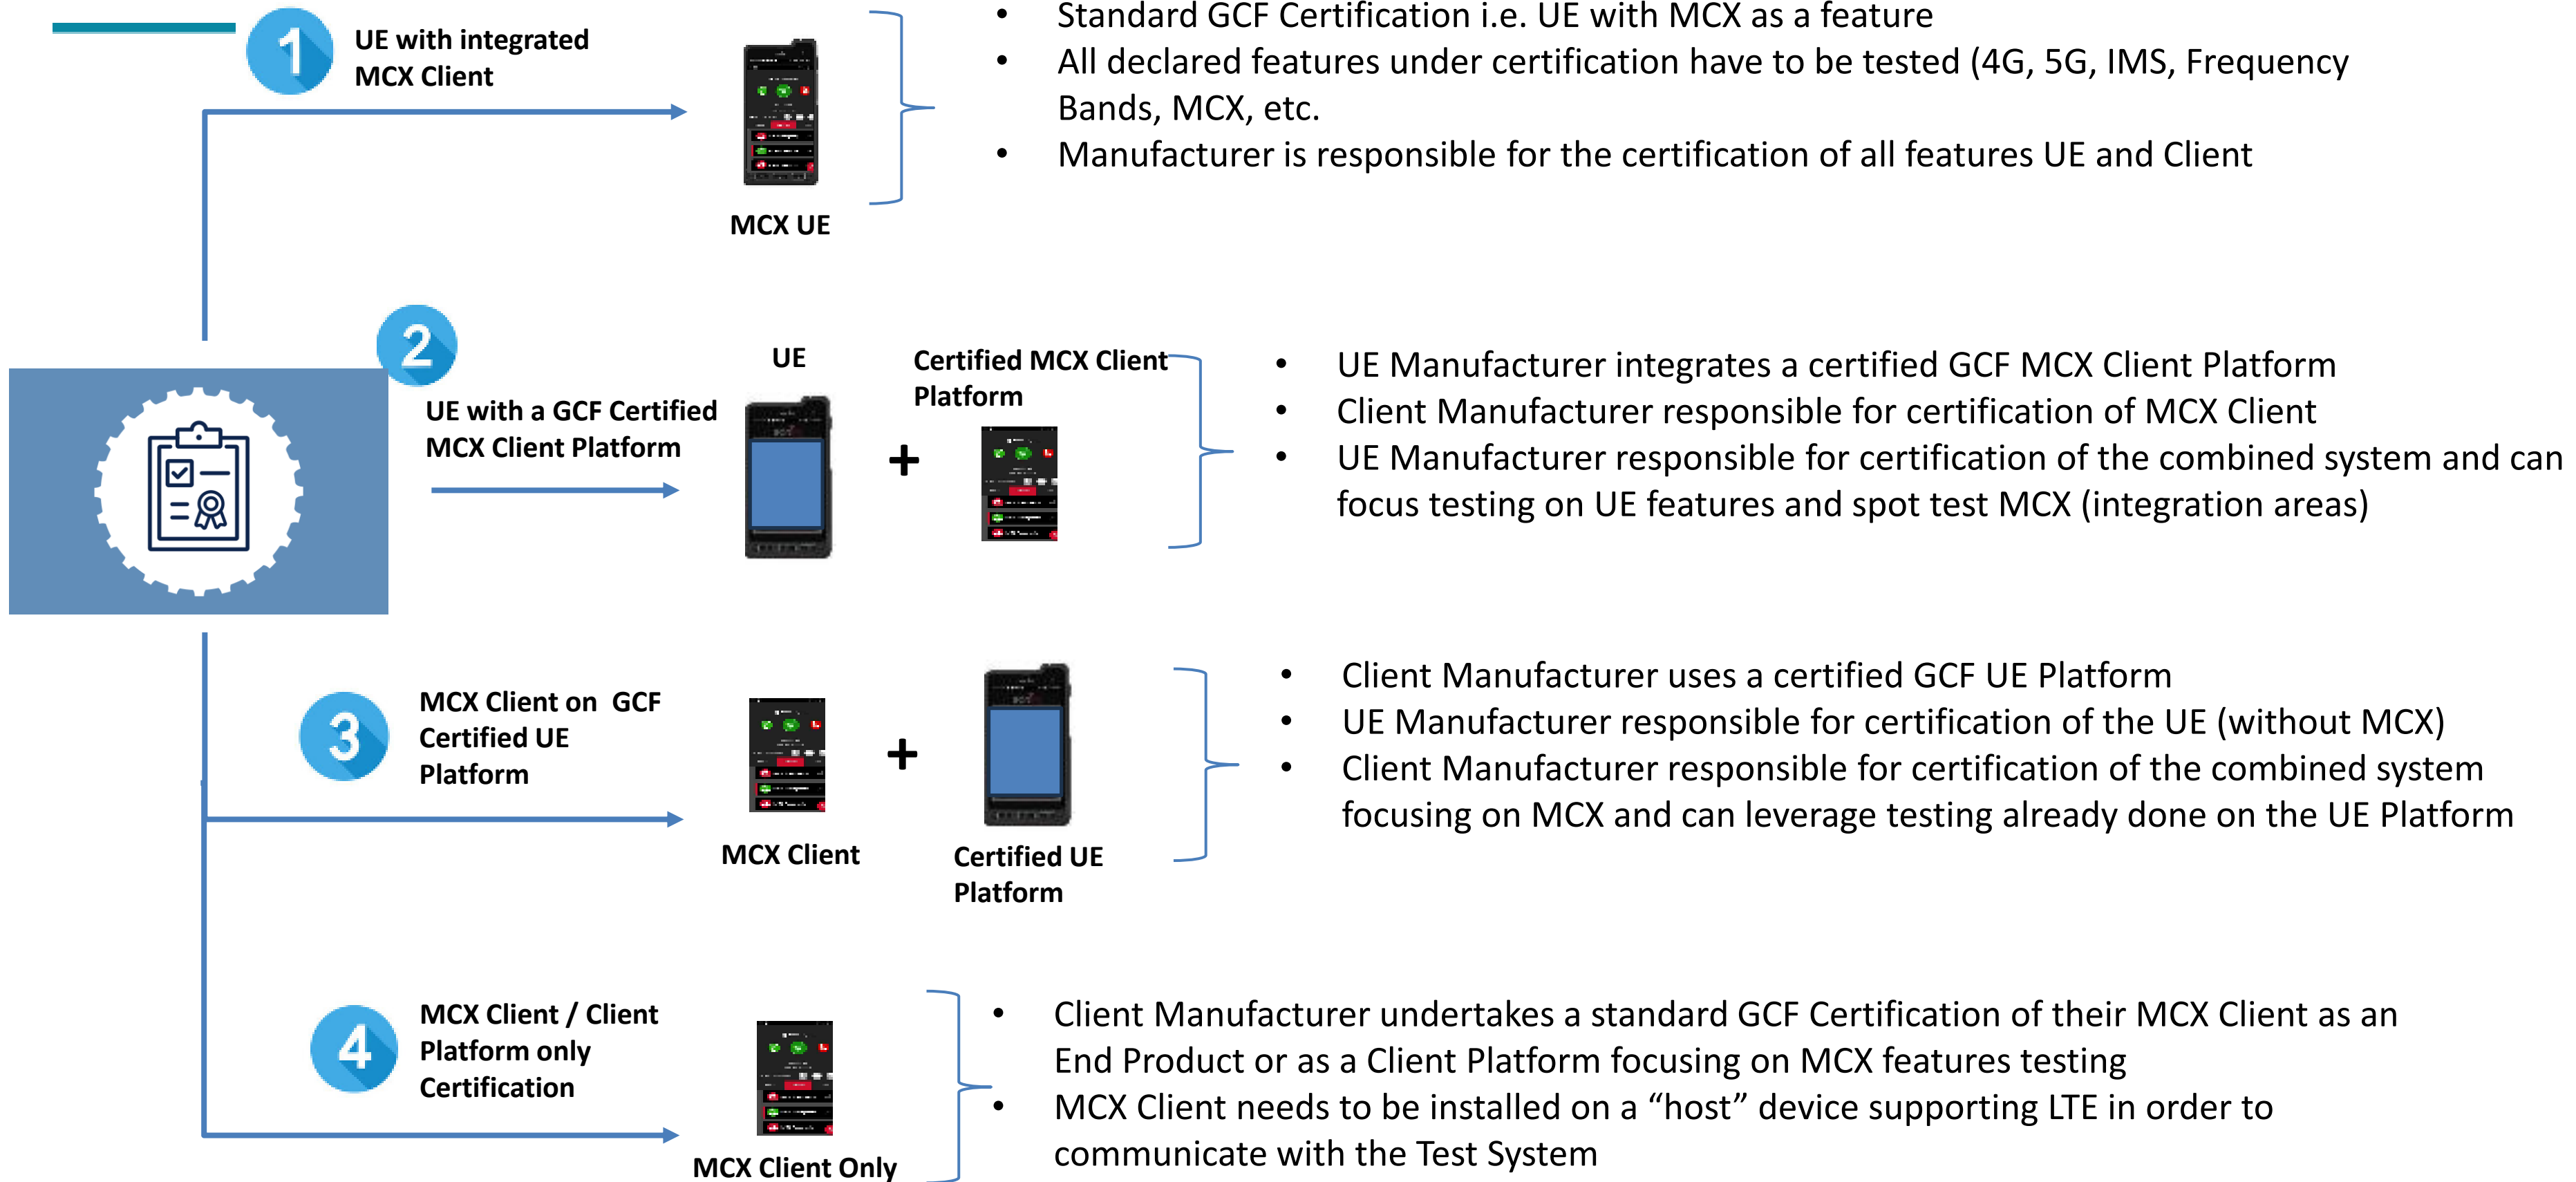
1

UE with integrated MCX Client

MCX UE

- Standard GCF Certification i.e. UE with MCX as a feature
- All declared features under certification have to be tested (4G, 5G, IMS, Frequency Bands, MCX, etc.
- Manufacturer is responsible for the certification of all features UE and Client

2

UE with a GCF Certified MCX Client Platform

UE

Certified MCX Client Platform

+

- UE Manufacturer integrates a certified GCF MCX Client Platform
- Client Manufacturer responsible for certification of MCX Client
- UE Manufacturer responsible for certification of the combined system and can focus testing on UE features and spot test MCX (integration areas)

3

MCX Client on GCF Certified UE Platform

+

MCX Client

Certified UE Platform

- Client Manufacturer uses a certified GCF UE Platform
- UE Manufacturer responsible for certification of the UE (without MCX)
- Client Manufacturer responsible for certification of the combined system focusing on MCX and can leverage testing already done on the UE Platform

4

MCX Client / Client Platform only Certification

MCX Client Only

- Client Manufacturer undertakes a standard GCF Certification of their MCX Client as an End Product or as a Client Platform focusing on MCX features testing
- MCX Client needs to be installed on a “host” device supporting LTE in order to communicate with the Test System